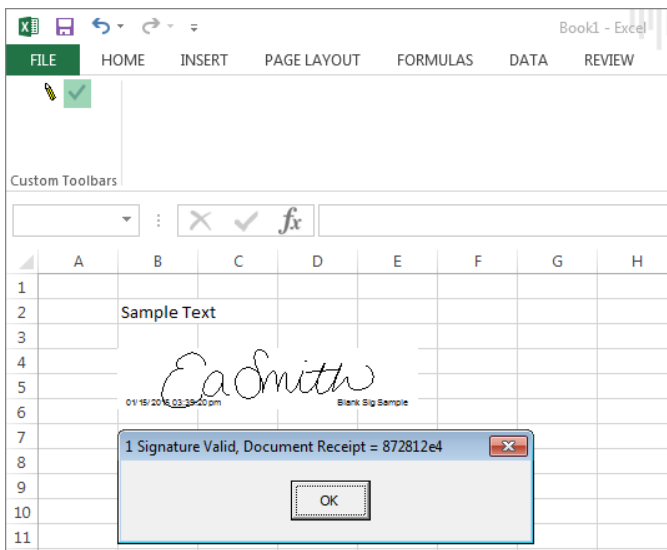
Book1 - Excel

FILE HOME INSERT PAGE LAYOUT FORMULAS DATA REVIEW

Custom Toolbars

$fx$

| | A | B | C | D | E | F | G | H |
|---|---|---|---|---|---|---|---|---|
| 1 | | | | | | | | |
| 2 | | Sample Text | | | | | | |
| 3 | | | | | | | | |
| 4 | | | | | | | | |
| 5 | | | | | | | | |
| 6 | | | | | | | | |
| 7 | | | | | | | | |
| 8 | | | | | | | | |
| 9 | | | | | | | | |
| 10 | | | | | | | | |
| 11 | | | | | | | | |

Ea Smith
01/15/2015 03:39:20 pm
Blank Sig Sample

1 Signature Valid, Document Receipt = 872812e4

OK